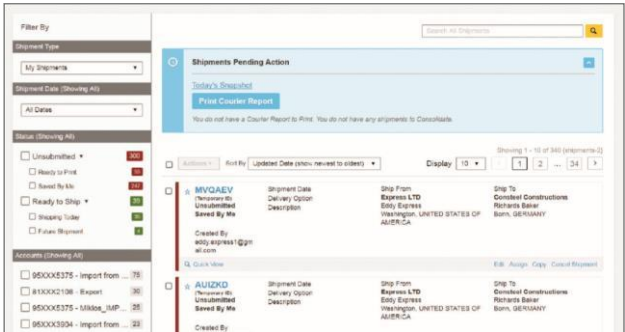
Filter By

Shipment Type

My Shipments

Shipment Date (Showing All)

All Dates

Status (Showing All)

Unsubmitted 300

Ready to Print 59

Saved By Me 247

Ready to Ship 20

Shipping Today 18

Future Shipment 4

Accounts (Showing All)

95XXX5375 - Import from ... 75

813XXX2106 - Export 50

95XXX5375 - Miklos_IMP... 35

95XXX3934 - Import from ... 23

Search All Shipments

Shipments Pending Action

Today's Snapshot

Print Courier Report

You do not have a Courier Report to Print. You do not have any shipments to Consolidate.

Showing 1 - 10 of 340 (shipments 2)

Actions Sort By Updated Date (show newest to oldest) Display 10

1 2 ... 34

MVQAEV
(Temporary ID)
Unsubmitted
Saved By Me

Created By
eddy.express1@gmail.com

Shipment Date
Delivery Option
Description

Ship From
Express LTD
Eddy Express
Washington, UNITED STATES OF AMERICA

Ship To
Constel Constructions
Richards Baker
Bonn, GERMANY

Quick View

Edit Assign Copy Cancel Shipment

AUIZKD
(Temporary ID)
Unsubmitted
Saved By Me

Created By

Shipment Date
Delivery Option
Description

Ship From
Express LTD
Eddy Express
Washington, UNITED STATES OF AMERICA

Ship To
Constel Constructions
Richards Baker
Bonn, GERMANY